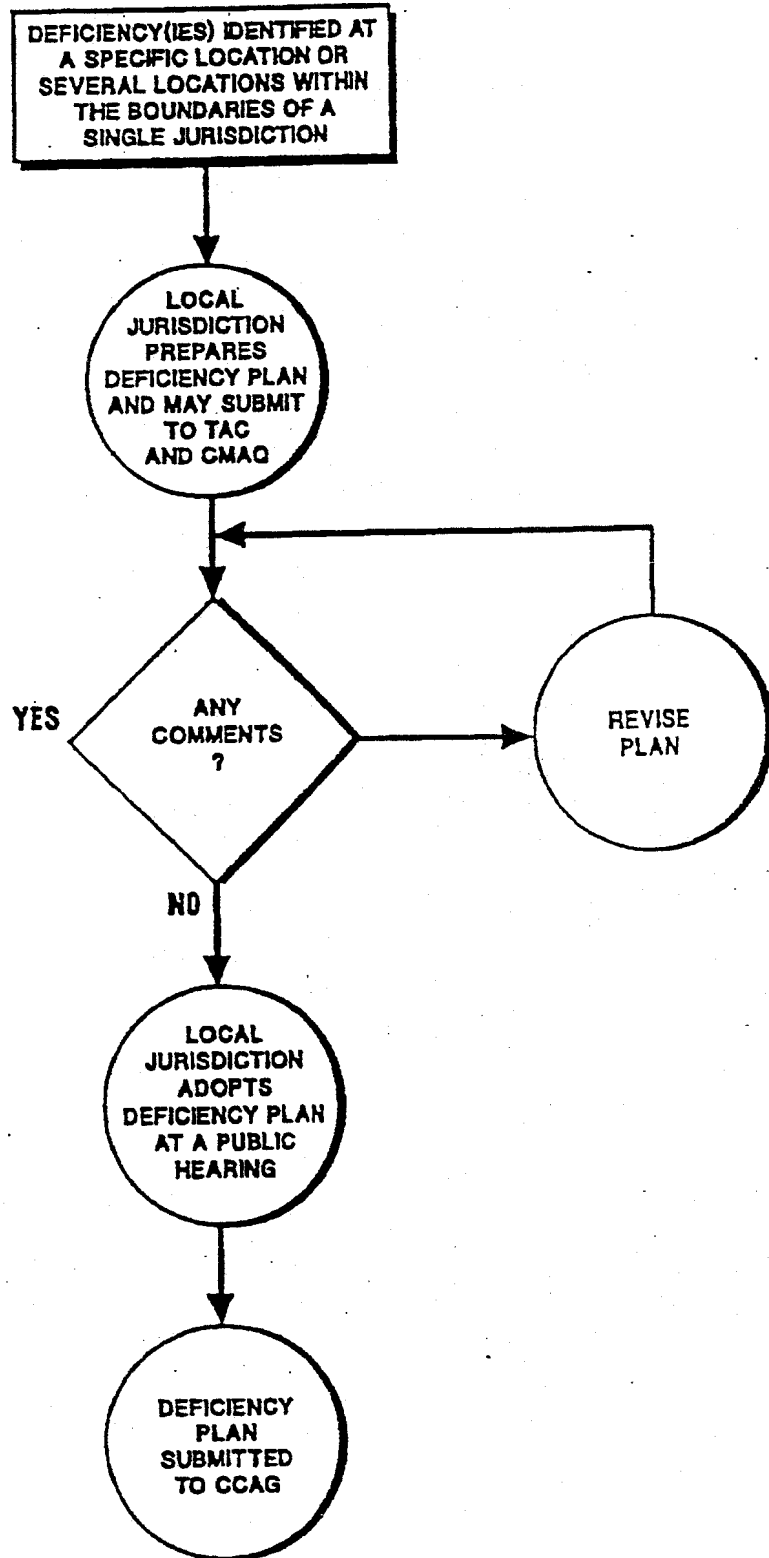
DEFICIENCY(IES) IDENTIFIED AT A SPECIFIC LOCATION OR SEVERAL LOCATIONS WITHIN THE BOUNDARIES OF A SINGLE JURISDICTION

LOCAL JURISDICTION PREPARES DEFICIENCY PLAN AND MAY SUBMIT TO TAC AND CMAQ

YES

ANY COMMENTS ?

REVISE PLAN

NO

LOCAL JURISDICTION ADOPTS DEFICIENCY PLAN AT A PUBLIC HEARING

DEFICIENCY PLAN SUBMITTED TO CCAG